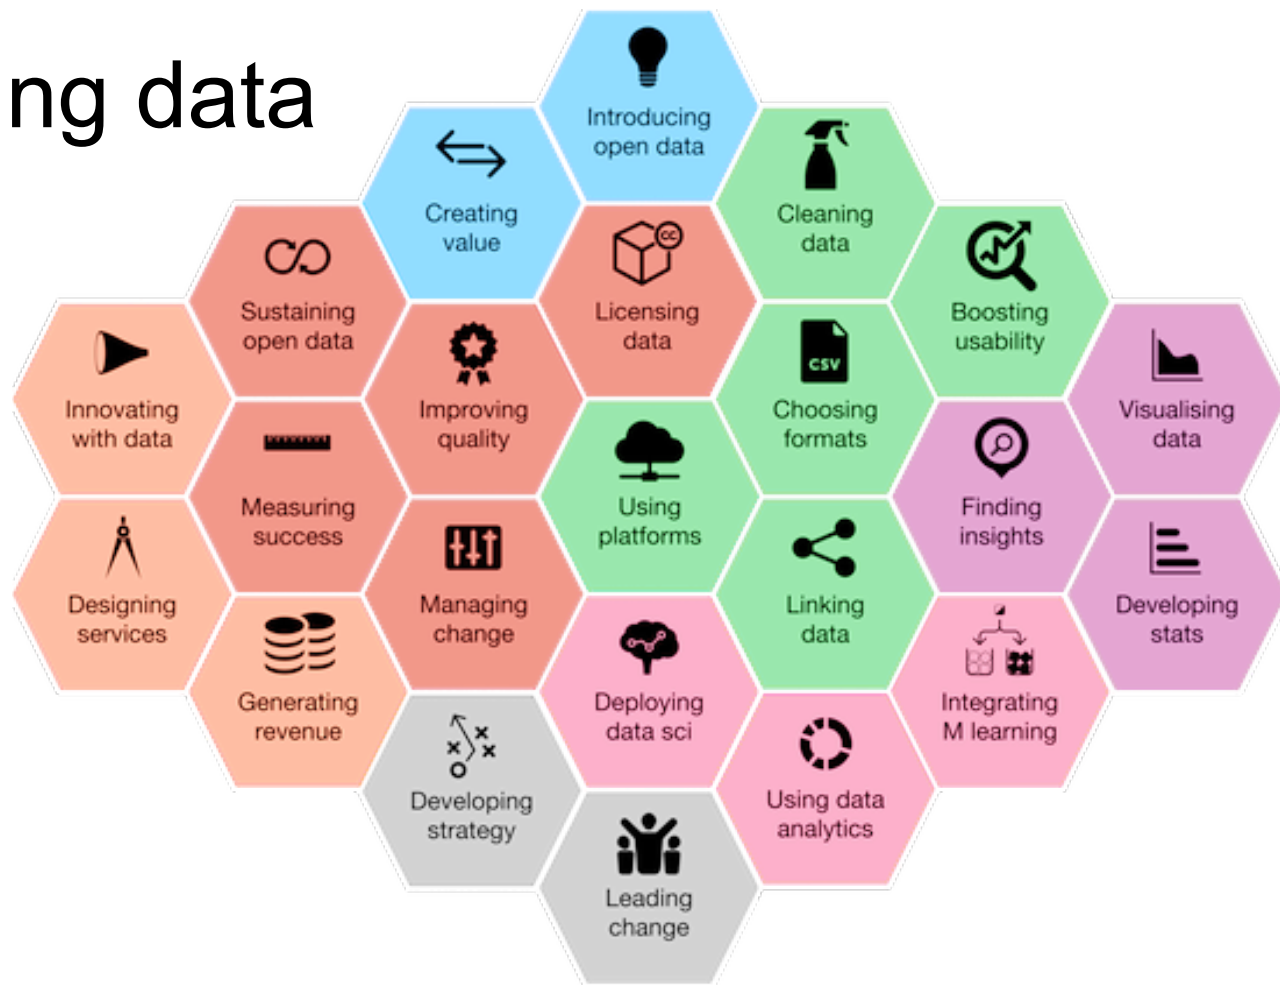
ng data

Introducing open data

Creating value

Cleaning data

Sustaining open data

Licensing data

Boosting usability

Innovating with data

Improving quality

CSV

Choosing formats

Visualising data

Measuring success

Using platforms

Finding insights

Designing services

Managing change

Linking data

Developing stats

Generating revenue

Deploying data sci

Integrating M learning

Developing strategy

Using data analytics

Leading change